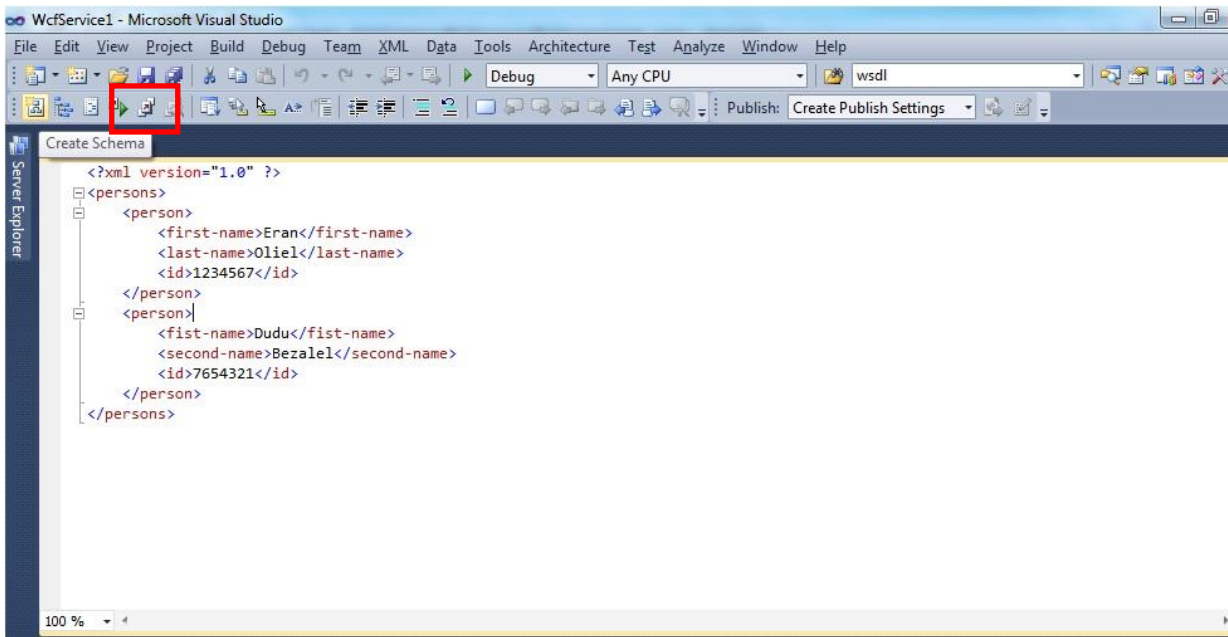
WcfService1 - Microsoft Visual Studio

File Edit View Project Build Debug Team XML Data Tools Architecture Test Analyze Window Help

Debug Any CPU wsdl

Publish: Create Publish Settings

Create Schema

Server Explorer

<?xml version="1.0" ?>
<persons>
<person>
<first-name>Eran</first-name>
<last-name>Oliel</last-name>
<id>1234567</id>
</person>
<person>
<fist-name>Dudu</fist-name>
<second-name>Bezalel</second-name>
<id>7654321</id>
</person>
</persons>

100 %